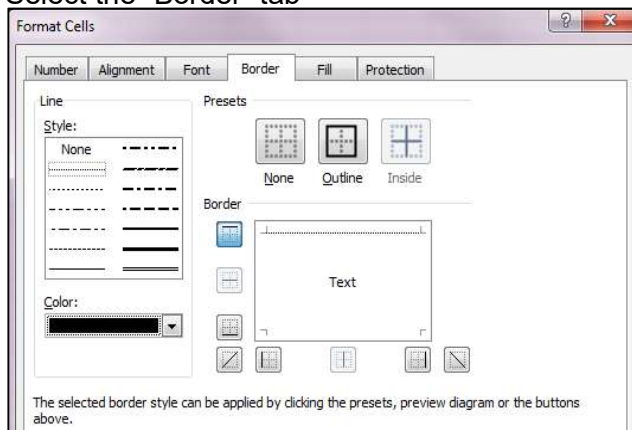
Select the "Border" tab

Format Cells

? X

Number Alignment Font Border Fill Protection

Line

Style:

None

Color:

Presets

None Outline Inside

Border

Text

The selected border style can be applied by clicking the presets, preview diagram or the buttons above.